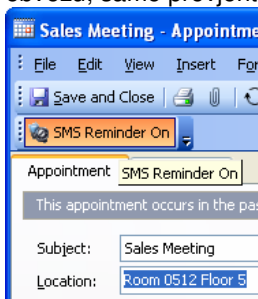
obvezd, same projekt

Sales Meeting - Appointm

File Edit View Insert For

Save and Close

SMS Reminder On

Appointment SMS Reminder On

This appointment occurs in the pas

Subject: Sales Meeting

Location: Room 0512 Floor 5